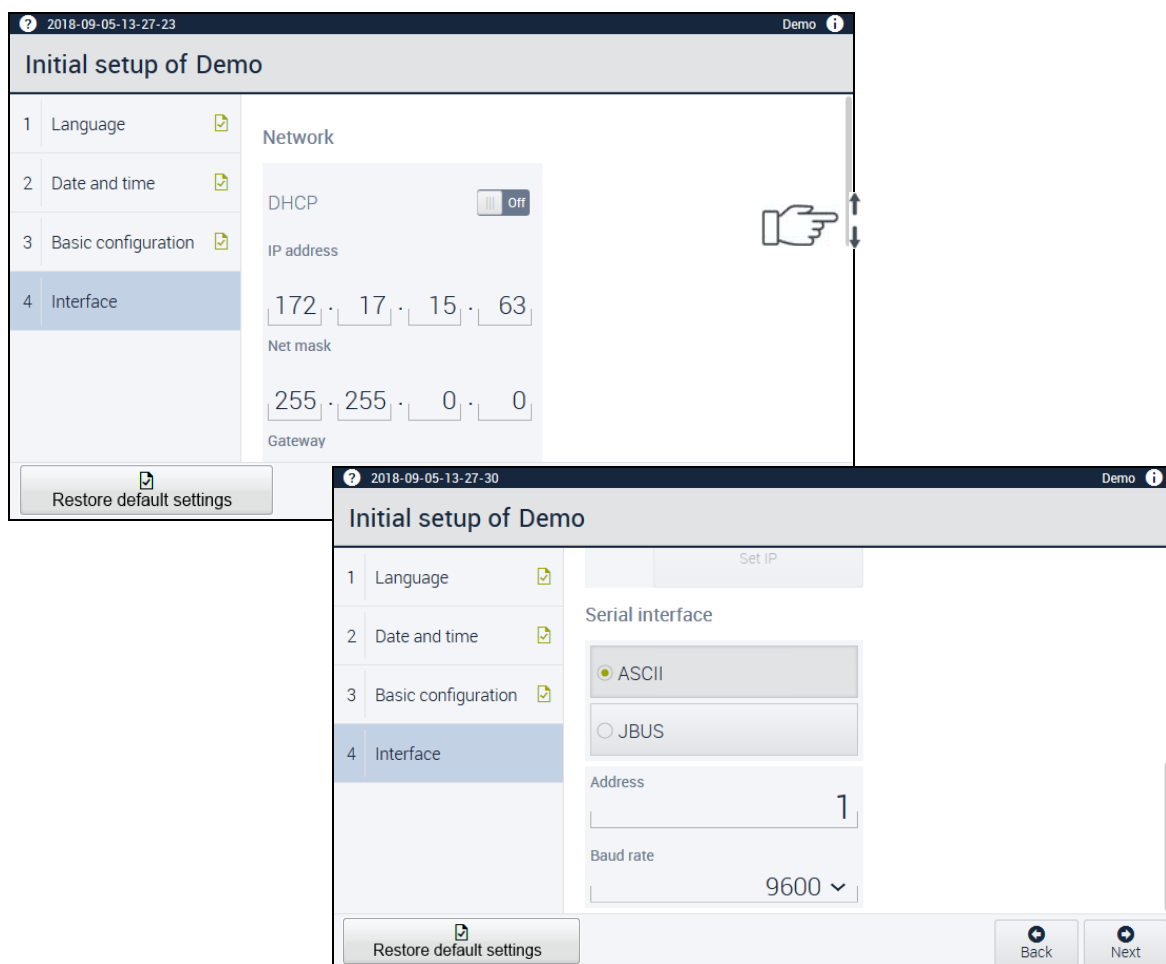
2018-09-05-13-27-23 Demo

Initial setup of Demo

1 Language
2 Date and time
3 Basic configuration
4 Interface

Network

DHCP Off

IP address

172 . 17 . 15 . 63

Net mask

255 . 255 . 0 . 0

Gateway

Restore default settings

2018-09-05-13-27-30 Demo

Initial setup of Demo

1 Language
2 Date and time
3 Basic configuration
4 Interface

Set IP

Serial interface

ASCII

JBUS

Address

1

Baud rate

9600

Restore default settings

Back

Next